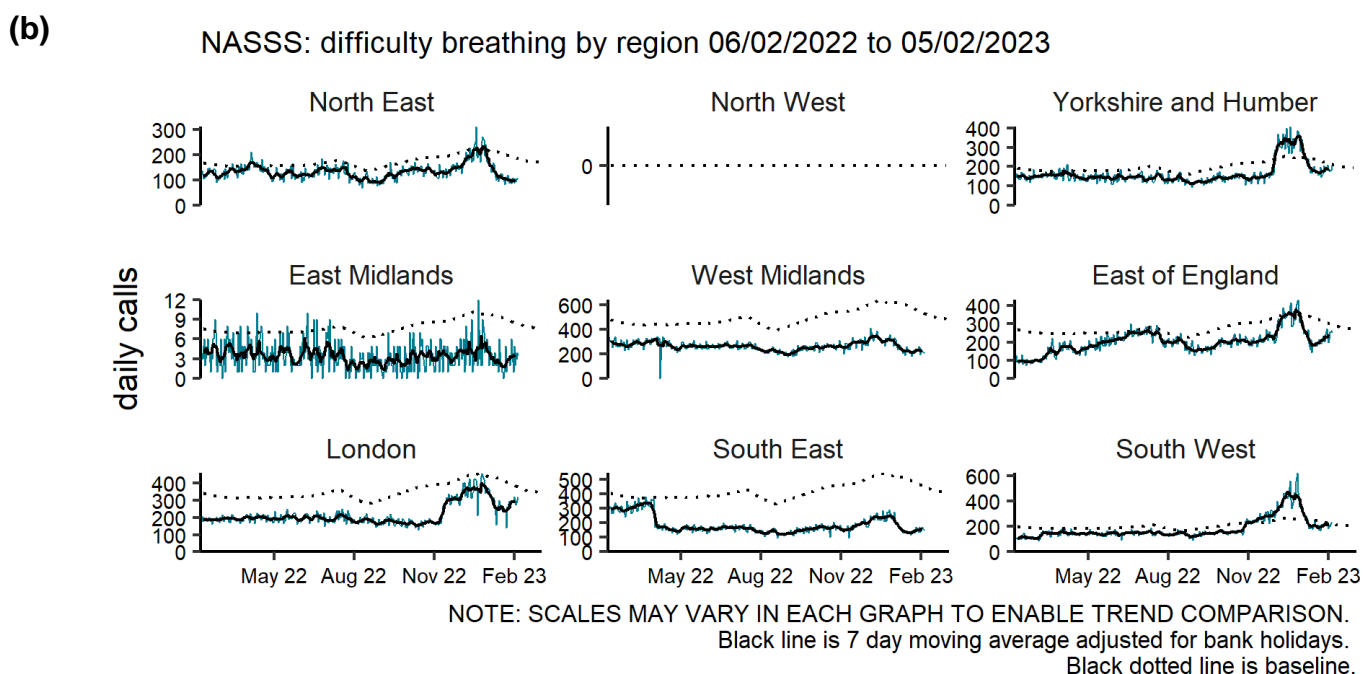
(b)

NASSS: difficulty breathing by region 06/02/2022 to 05/02/2023

daily calls

North East
300
200
100
0

North West
0

Yorkshire and Humber
400
300
200
100
0

East Midlands
12
9
6
3
0

West Midlands
600
400
200
0

East of England
400
300
200
100
0

London
400
300
200
100
0
May 22 Aug 22 Nov 22 Feb 23

South East
500
400
300
200
100
0
May 22 Aug 22 Nov 22 Feb 23

South West
600
400
200
0
May 22 Aug 22 Nov 22 Feb 23

NOTE: SCALES MAY VARY IN EACH GRAPH TO ENABLE TREND COMPARISON.
Black line is 7 day moving average adjusted for bank holidays.
Black dotted line is baseline.